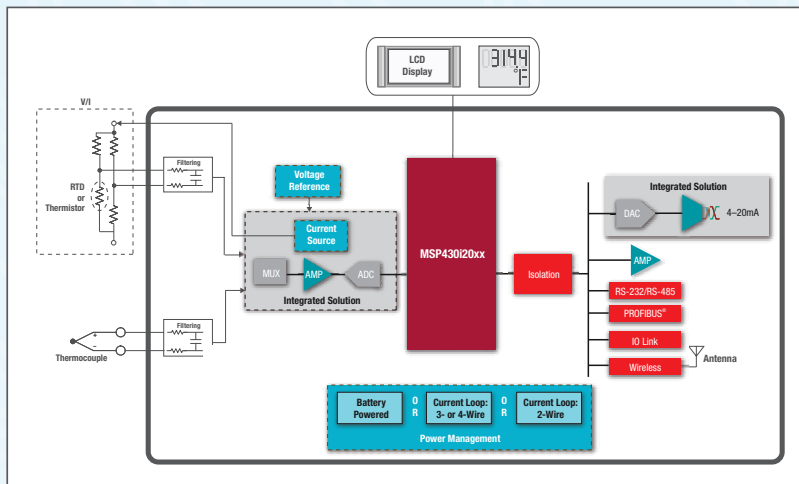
LCD Display

314.4
°F

V/I

RTD or Thermistor

Filtering

Voltage Reference

Current Source

MUX

AMP

ADC

Integrated Solution

MSP430i20xx

Isolation

Integrated Solution

DAC

4–20mA

AMP

RS-232/RS-485

PROFIBUS®

IO Link

Antenna

Wireless

Filtering

+

–

Thermocouple

Battery Powered

OR

Current Loop: 3- or 4-Wire

OR

Current Loop: 2-Wire

Power Management